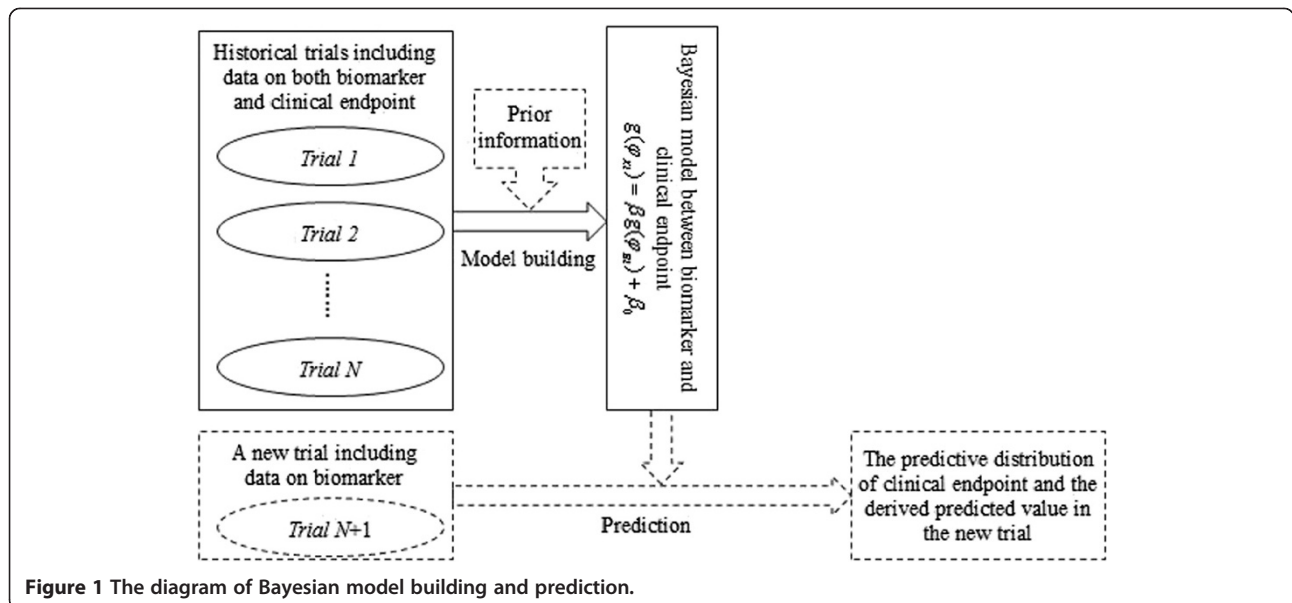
Historical trials including data on both biomarker and clinical endpoint

Trial 1

Trial 2

......

Trial N

Prior information

Model building

Bayesian model between biomarker and clinical endpoint

$g(\varphi_{xi}) = \beta g(\varphi_{zi}) + \beta_0$

A new trial including data on biomarker

Trial N+1

Prediction

The predictive distribution of clinical endpoint and the derived predicted value in the new trial

Figure 1 The diagram of Bayesian model building and prediction.